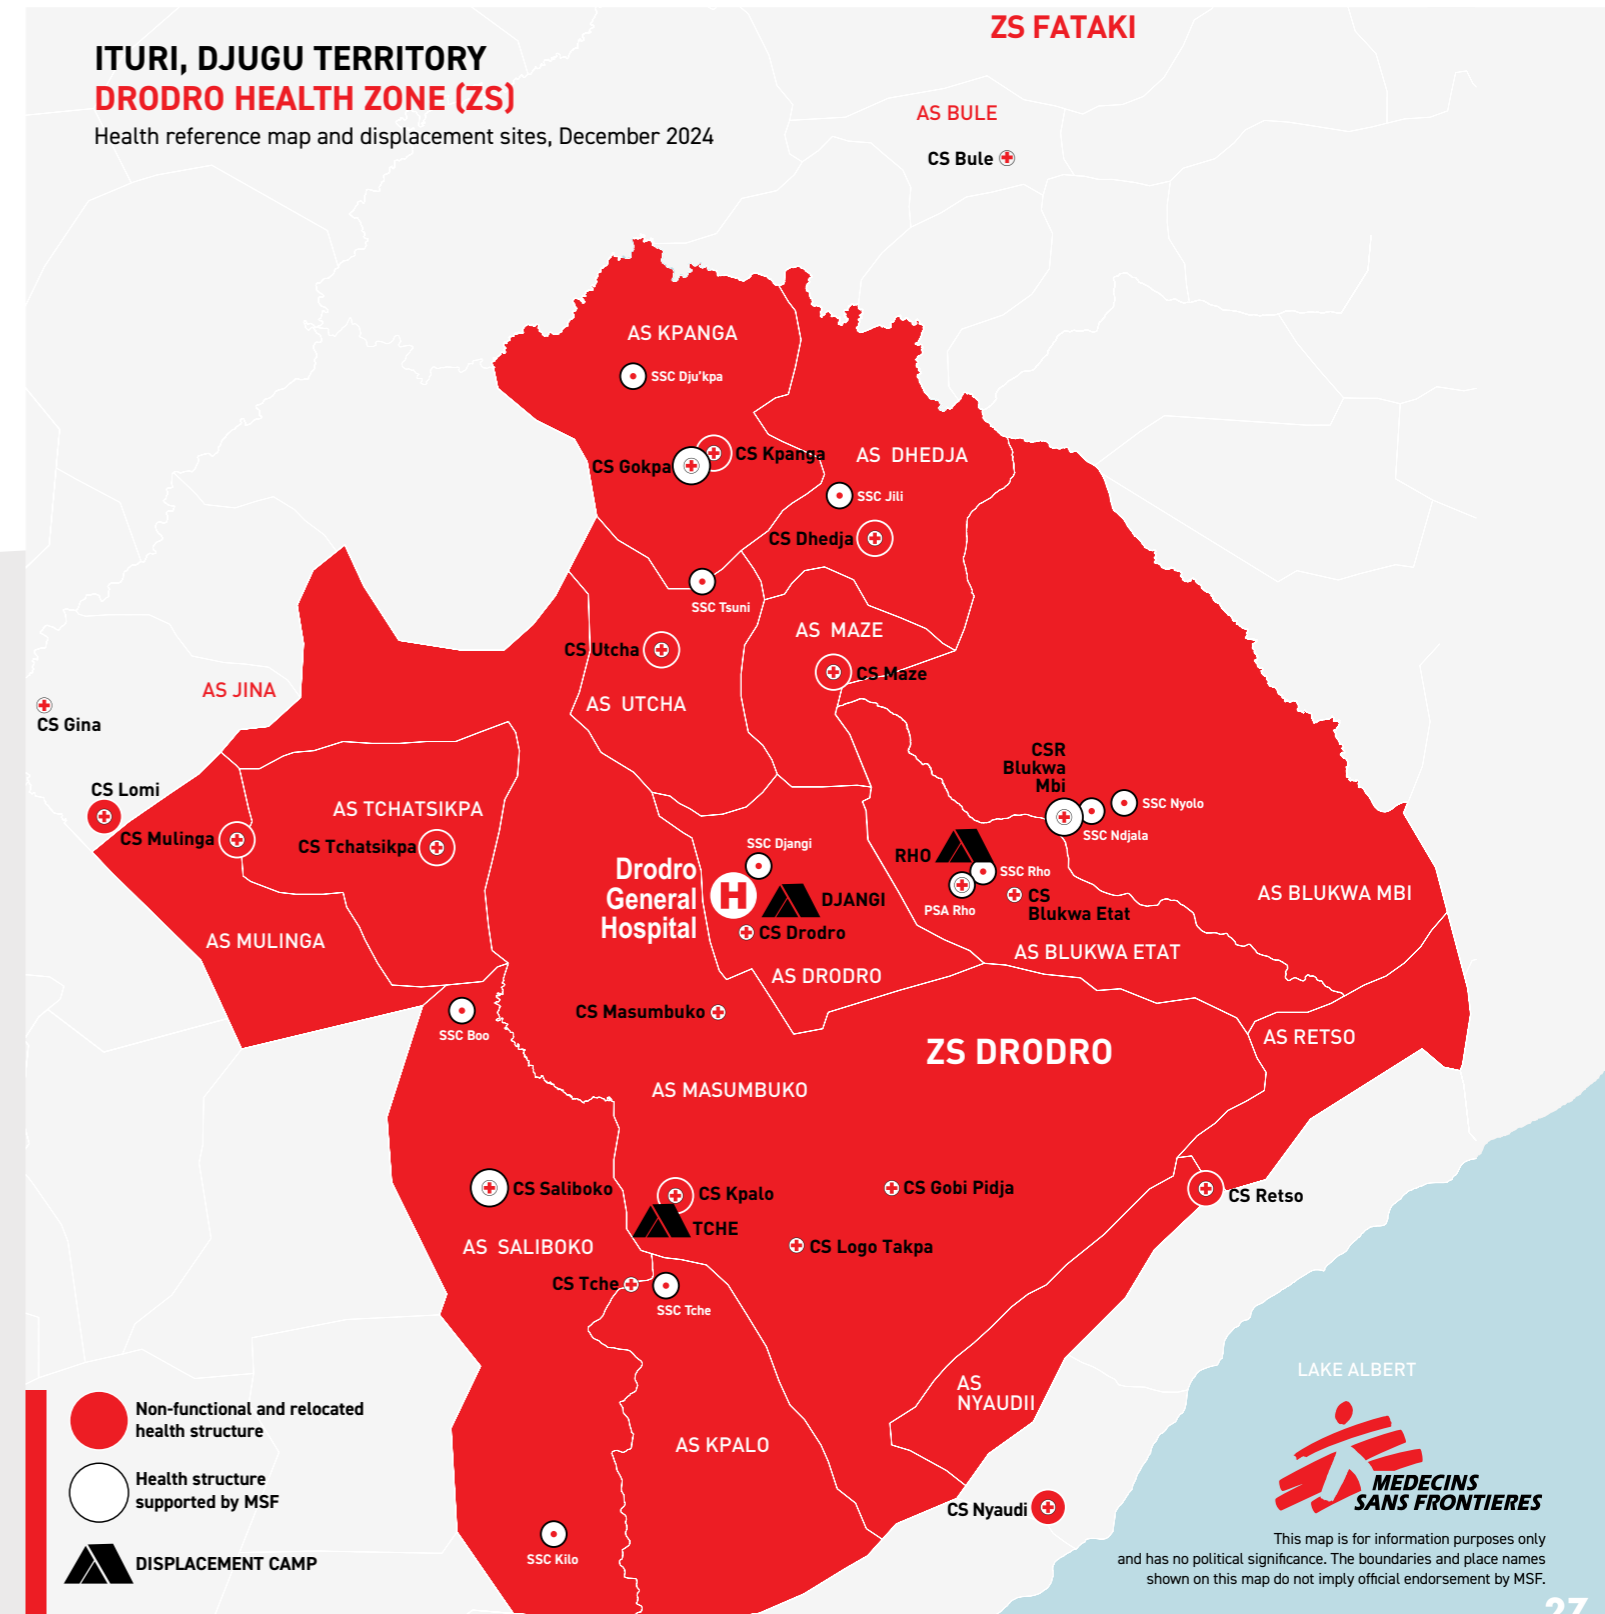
ITURI, DJUGU TERRITORY
DRODRO HEALTH ZONE (ZS)
Health reference map and displacement sites, December 2024

ZS FATAKI

AS BULE
CS Bule

AS KPANGA
SSC Dju'kpa
CS Gokpa
CS Kpanga
AS DHEDJA
SSC Jili
CS Dhedja
SSC Tsuni
AS MAZE
CS Maze
CS Utcha
AS UTCHA
AS JINA
CS Gina
CS Lomi
CS Mulinga
AS TCHATSIKPA
CS Tchatsikpa
AS MULINGA
CSR Blukwa Mbi
SSC Nyolo
SSC Ndjala
RHO
SSC Rho
PSA Rho
CS Blukwa Etat
AS BLUKWA MBI
AS BLUKWA ETAT
SSC Djangi
Drodro General Hospital
DJANGI
CS Drodro
AS DRODRO
CS Masumbuko
SSC Boo
ZS DRODRO
AS RETSO
AS MASUMBUKO
CS Saliboko
CS Kpalo
TCHE
CS Gobi Pidja
CS Retso
AS SALIBOKO
CS Logo Takpa
CS Tche
SSC Tche
AS NYAUDII
AS KPALO
LAKE ALBERT
CS Nyaudi
SSC Kilo

Non-functional and relocated health structure
Health structure supported by MSF
DISPLACEMENT CAMP

MEDECINS SANS FRONTIERES

This map is for information purposes only and has no political significance. The boundaries and place names shown on this map do not imply official endorsement by MSF.

27